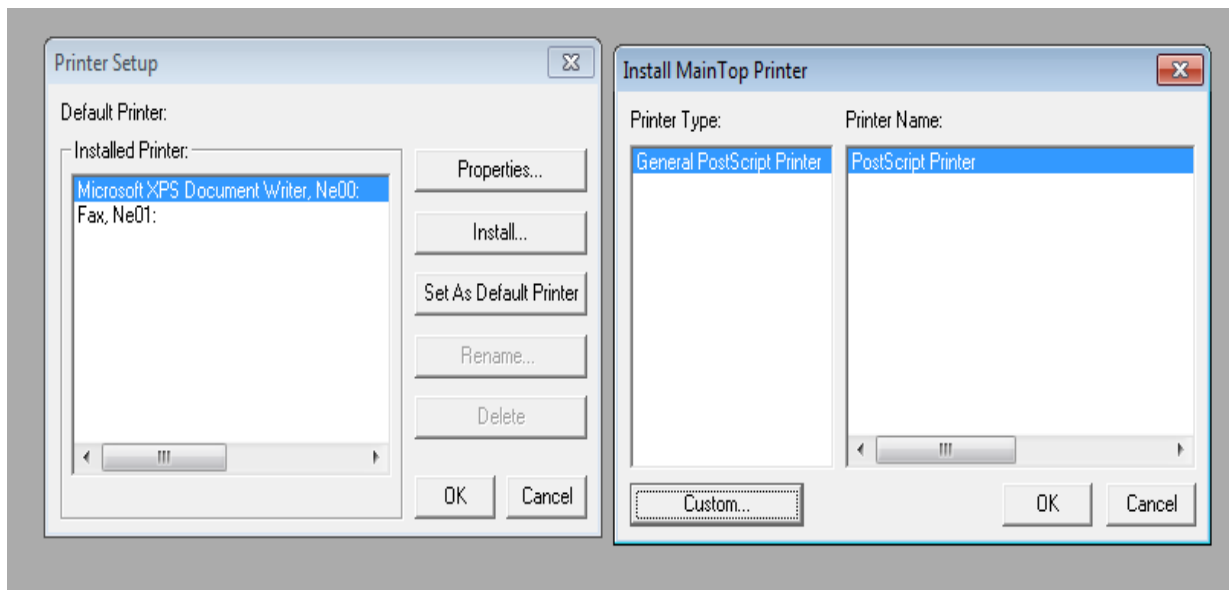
Printer Setup

Default Printer:

Installed Printer:

Microsoft XPS Document Writer, Ne00:
Fax, Ne01:

Properties...

Install...

Set As Default Printer

Rename...

Delete

OK

Cancel

Install MainTop Printer

Printer Type:

General PostScript Printer

Printer Name:

PostScript Printer

Custom...

OK

Cancel